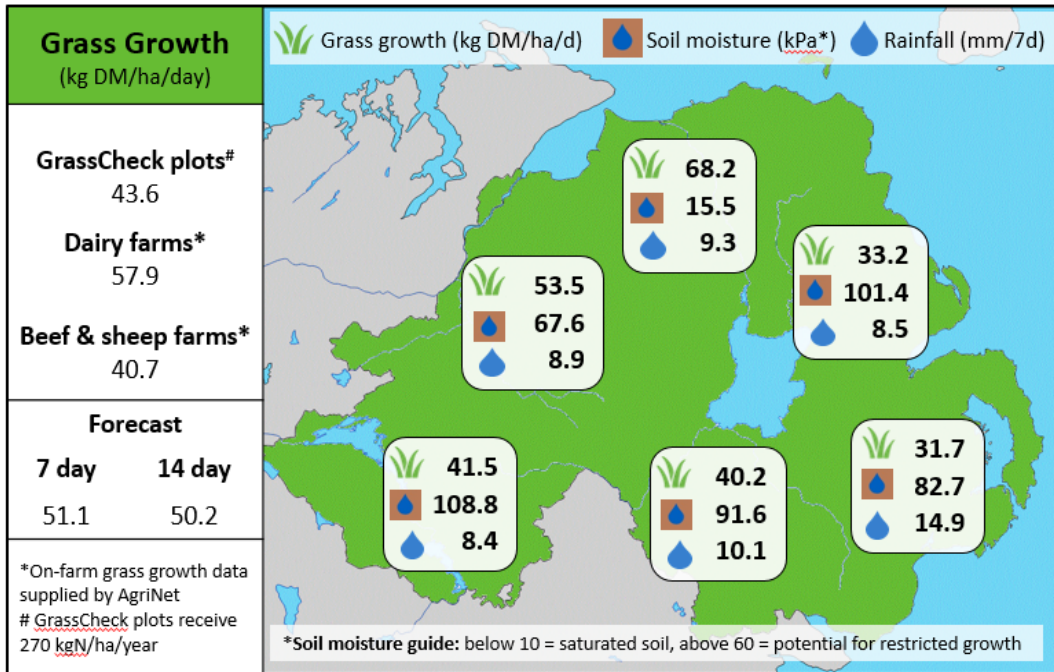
Grass Growth
(kg DM/ha/day)

GrassCheck plots#
43.6

Dairy farms*
57.9

Beef & sheep farms*
40.7

Forecast

| 7 day | 14 day |
|---|---|
| 51.1 | 50.2 |

*On-farm grass growth data supplied by AgriNet
# GrassCheck plots receive 270 kgN/ha/year

Grass growth (kg DM/ha/d) Soil moisture (kPa*) Rainfall (mm/7d)

68.2
15.5
9.3

33.2
101.4
8.5

53.5
67.6
8.9

41.5
108.8
8.4

40.2
91.6
10.1

31.7
82.7
14.9

*Soil moisture guide: below 10 = saturated soil, above 60 = potential for restricted growth